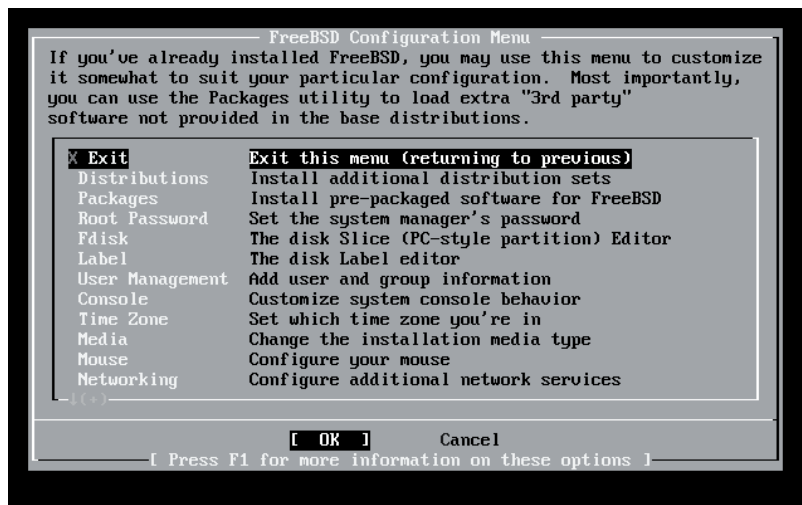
FreeBSD Configuration Menu

If you've already installed FreeBSD, you may use this menu to customize it somewhat to suit your particular configuration. Most importantly, you can use the Packages utility to load extra "3rd party" software not provided in the base distributions.

| | |
|---|---|
| X Exit | Exit this menu (returning to previous) |
| Distributions | Install additional distribution sets |
| Packages | Install pre-packaged software for FreeBSD |
| Root Password | Set the system manager's password |
| Fdisk | The disk Slice (PC-style partition) Editor |
| Label | The disk Label editor |
| User Management | Add user and group information |
| Console | Customize system console behavior |
| Time Zone | Set which time zone you're in |
| Media | Change the installation media type |
| Mouse | Configure your mouse |
| Networking | Configure additional network services |

↓(+)

[ OK ] Cancel

[ Press F1 for more information on these options ]